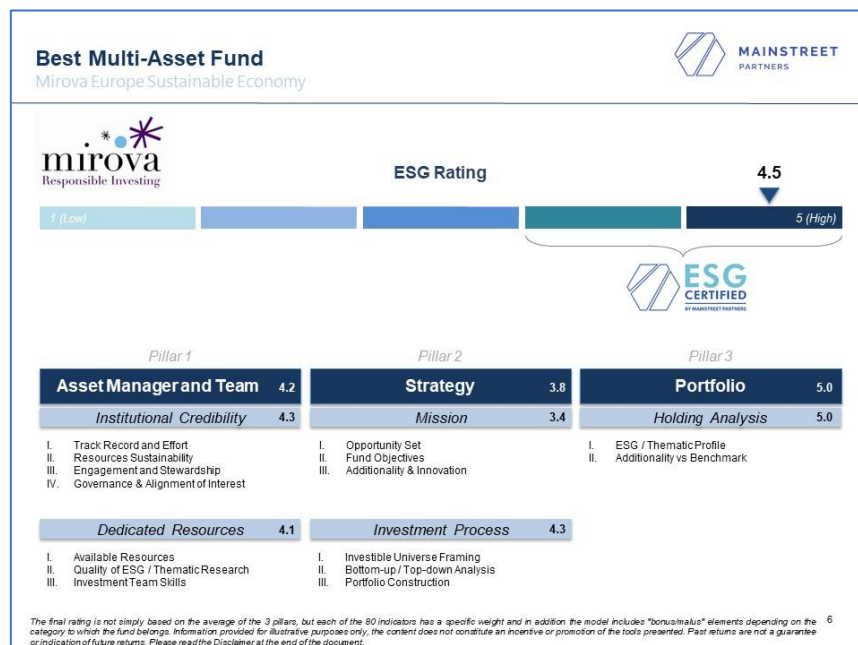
Best Multi-Asset Fund
Mirova Europe Sustainable Economy

MAINSTREET PARTNERS

mirova
Responsible Investing

ESG Rating

4.5

1 (Low)

5 (High)

ESG CERTIFIED
BY MAINSTREET PARTNERS

Pillar 1

Asset Manager and Team 4.2

Institutional Credibility 4.3

I. Track Record and Effort
II. Resources Sustainability
III. Engagement and Stewardship
IV. Governance & Alignment of Interest

Dedicated Resources 4.1

I. Available Resources
II. Quality of ESG / Thematic Research
III. Investment Team Skills

Pillar 2

Strategy 3.8

Mission 3.4

I. Opportunity Set
II. Fund Objectives
III. Additionality & Innovation

Investment Process 4.3

I. Investible Universe Framing
II. Bottom-up / Top-down Analysis
III. Portfolio Construction

Pillar 3

Portfolio 5.0

Holding Analysis 5.0

I. ESG / Thematic Profile
II. Additionality vs Benchmark

The final rating is not simply based on the average of the 3 pillars, but each of the 80 indicators has a specific weight and in addition the model includes "bonus/malus" elements depending on the category to which the fund belongs. Information provided for illustrative purposes only, the content does not constitute an incentive or promotion of the tools presented. Past returns are not a guarantee or indication of future returns. Please read the Disclaimer at the end of the document.

6